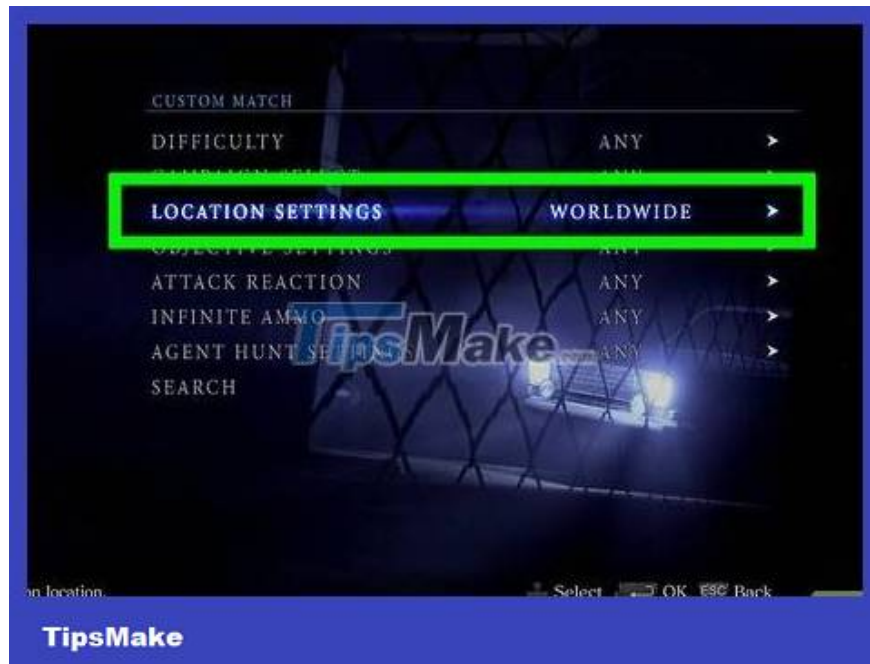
CUSTOM MATCH

| | | |
|---|---|---|
| DIFFICULTY | ANY | > |
| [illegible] | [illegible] | > |
| LOCATION SETTINGS | WORLDWIDE | > |
| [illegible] | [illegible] | > |
| ATTACK REACTION | ANY | > |
| INFINITE AMMO | ANY | > |
| AGENT HUNT SETTINGS | ANY | > |
| SEARCH | | |

TipsMake.com

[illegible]n location.

Select OK ESC Back

TipsMake